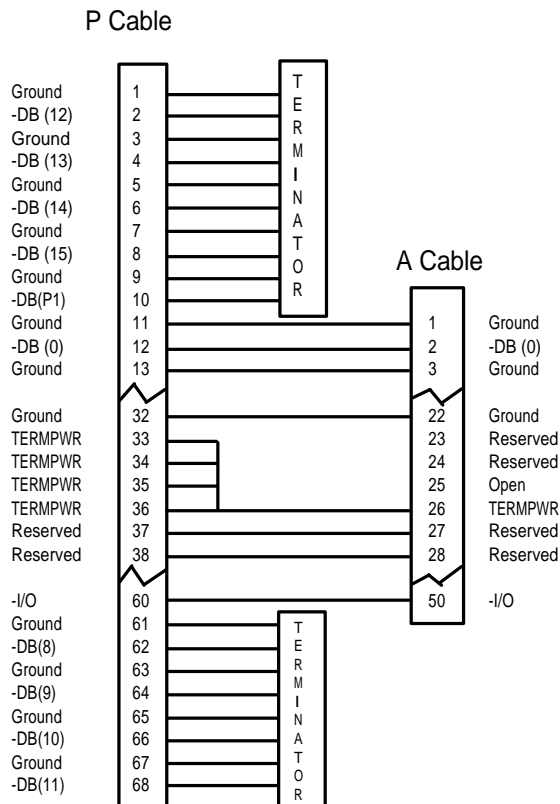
P Cable

| | |
|---|---|
| Ground | 1 |
| -DB (12) | 2 |
| Ground | 3 |
| -DB (13) | 4 |
| Ground | 5 |
| -DB (14) | 6 |
| Ground | 7 |
| -DB (15) | 8 |
| Ground | 9 |
| -DB(P1) | 10 |
| Ground | 11 |
| -DB (0) | 12 |
| Ground | 13 |
| Ground | 32 |
| TERMPWR | 33 |
| TERMPWR | 34 |
| TERMPWR | 35 |
| TERMPWR | 36 |
| Reserved | 37 |
| Reserved | 38 |
| -I/O | 60 |
| Ground | 61 |
| -DB(8) | 62 |
| Ground | 63 |
| -DB(9) | 64 |
| Ground | 65 |
| -DB(10) | 66 |
| Ground | 67 |
| -DB(11) | 68 |

T E R M I N A T O R

A Cable

| | |
|---|---|
| 1 | Ground |
| 2 | -DB (0) |
| 3 | Ground |
| 22 | Ground |
| 23 | Reserved |
| 24 | Reserved |
| 25 | Open |
| 26 | TERMPWR |
| 27 | Reserved |
| 28 | Reserved |
| 50 | -I/O |

T E R M I N A T O R